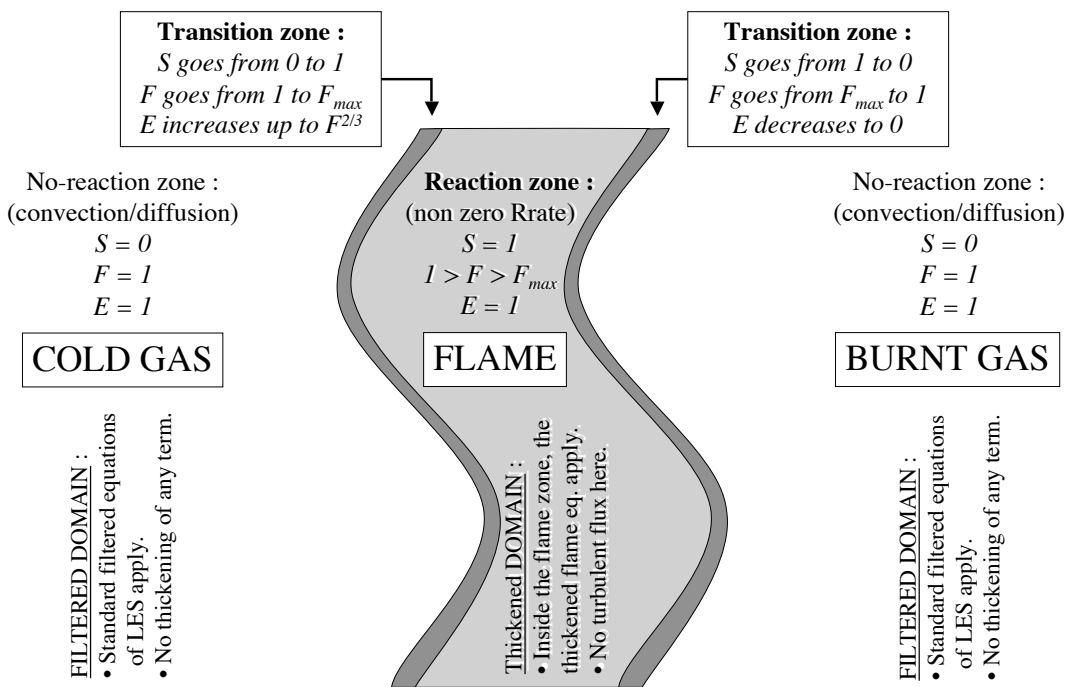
**Transition zone :**
*S goes from 0 to 1*
*F goes from 1 to $F_{max}$*
*E increases up to $F^{2/3}$*

**Transition zone :**
*S goes from 1 to 0*
*F goes from $F_{max}$ to 1*
*E decreases to 0*

No-reaction zone :
(convection/diffusion)
*S = 0*
*F = 1*
*E = 1*

COLD GAS

FILTERED DOMAIN :
• Standard filtered equations of LES apply.
• No thickening of any term.

**Reaction zone :**
(non zero Rrate)
*S = 1*
*$1 > F > F_{max}$*
*E = 1*

FLAME

Thickened DOMAIN :
• Inside the flame zone, the thickened flame eq. apply.
• No turbulent flux here.

No-reaction zone :
(convection/diffusion)
*S = 0*
*F = 1*
*E = 1*

BURNT GAS

FILTERED DOMAIN :
• Standard filtered equations of LES apply.
• No thickening of any term.